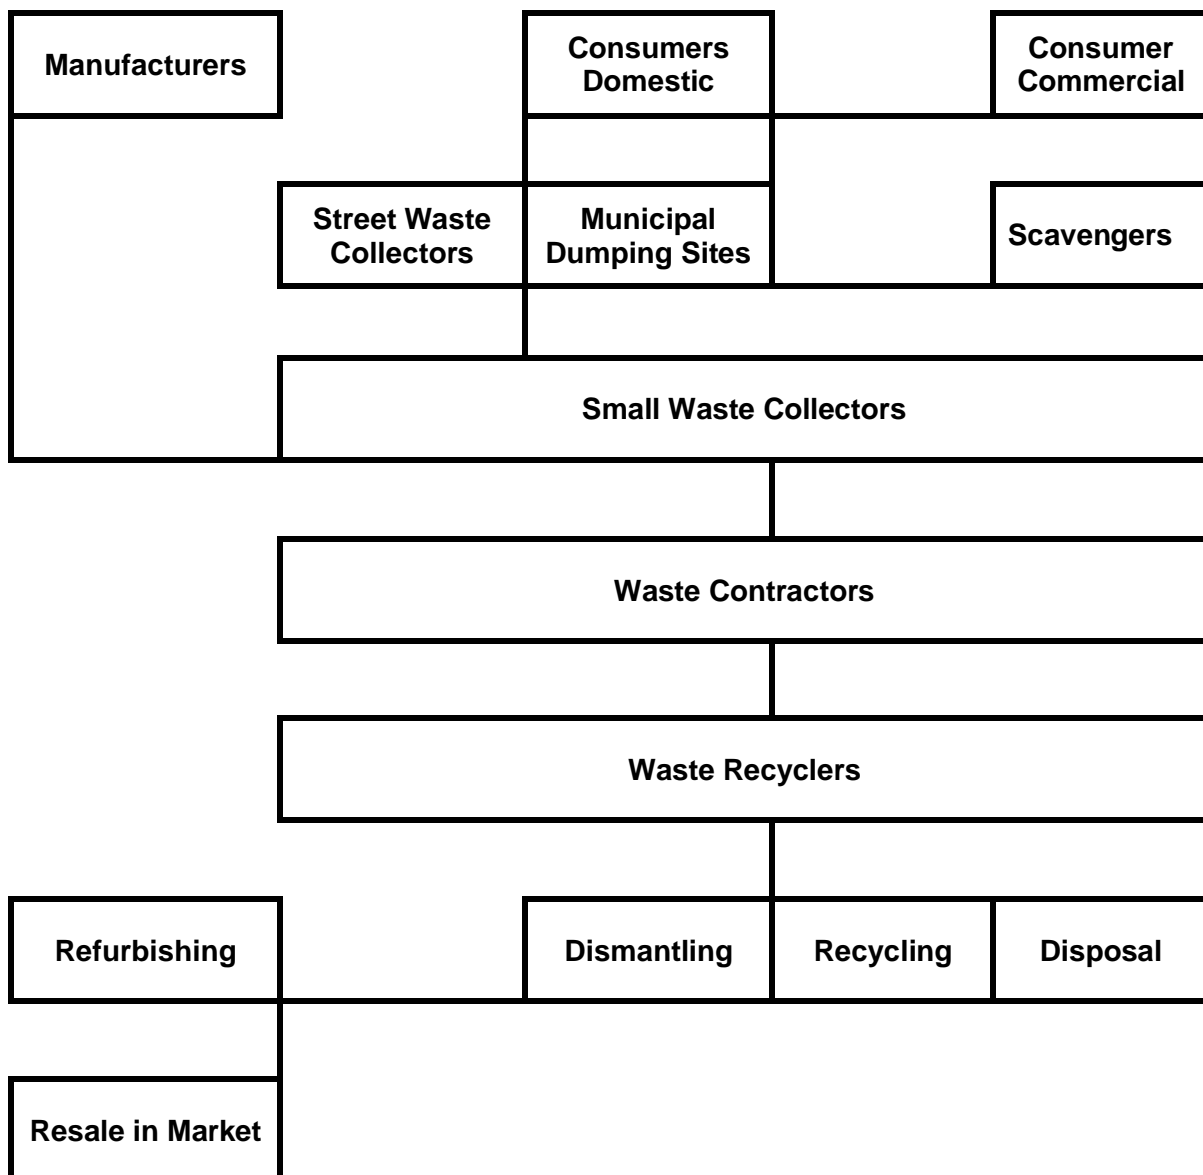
Manufacturers

Consumers Domestic

Consumer Commercial

Street Waste Collectors

Municipal Dumping Sites

Scavengers

Small Waste Collectors

Waste Contractors

Waste Recyclers

Refurbishing

Dismantling

Recycling

Disposal

Resale in Market